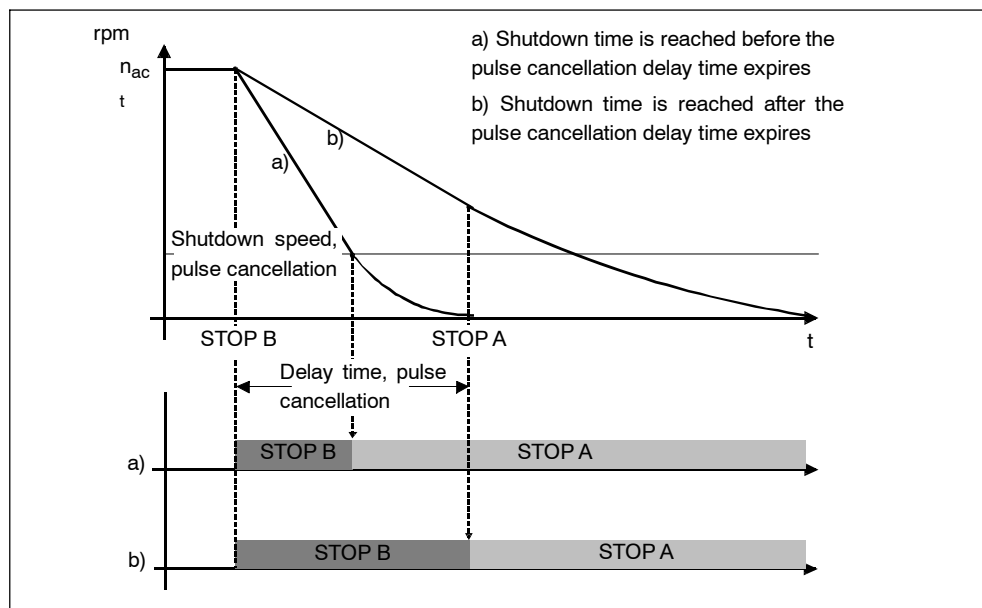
rpm

$n_{act}$

a) Shutdown time is reached before the pulse cancellation delay time expires

b) Shutdown time is reached after the pulse cancellation delay time expires

b)

a)

Shutdown speed, pulse cancellation

STOP B

STOP A

t

Delay time, pulse cancellation

a)

STOP B

STOP A

b)

STOP B

STOP A